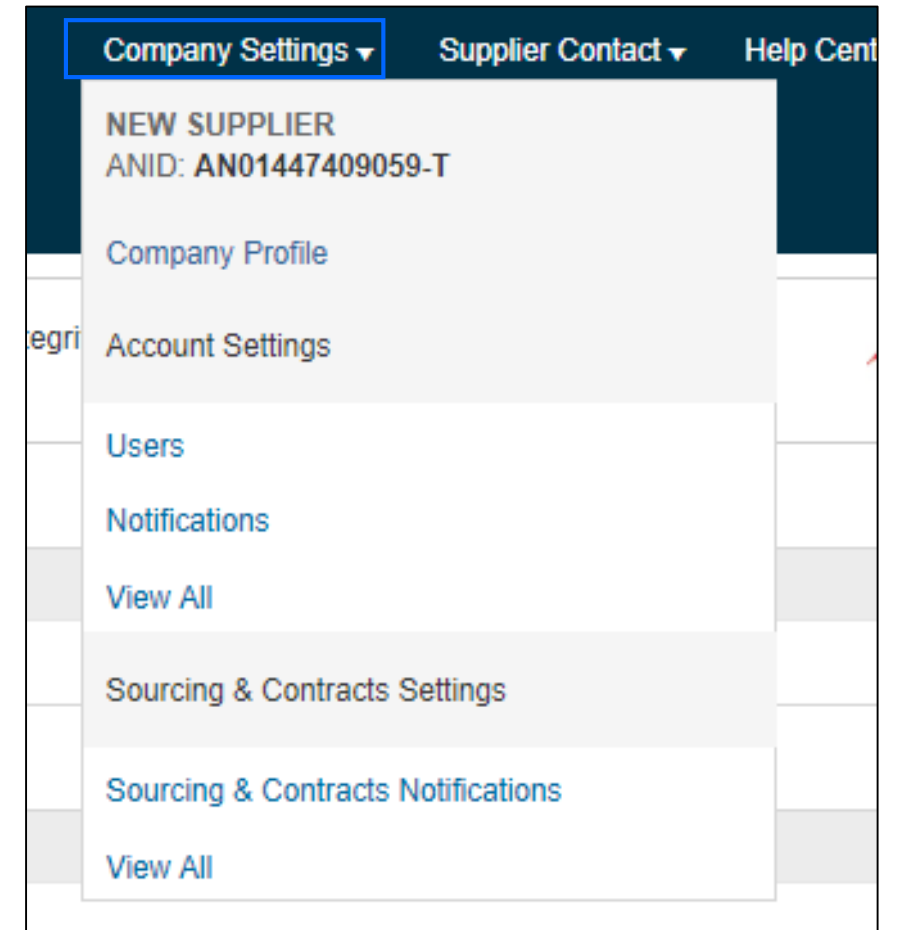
Company Settings ▾ Supplier Contact ▾ Help Cent

NEW SUPPLIER
ANID: AN01447409059-T

Company Profile

tegri

Account Settings

Users

Notifications

View All

Sourcing & Contracts Settings

Sourcing & Contracts Notifications

View All